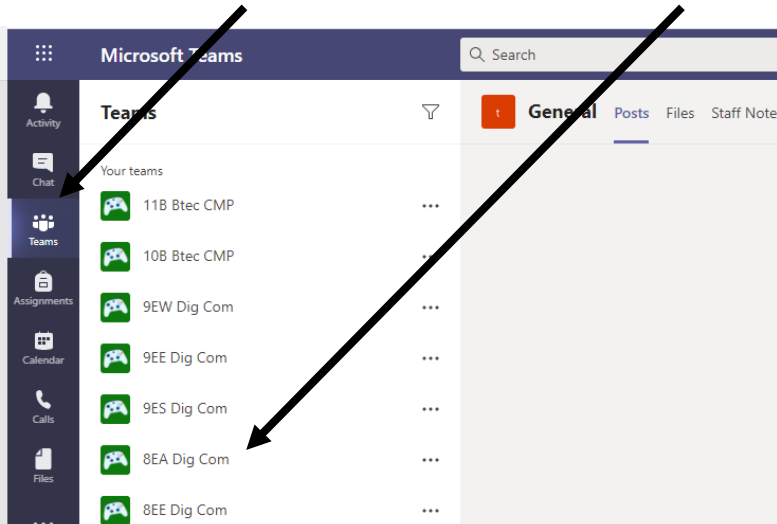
Microsoft Teams

Search

Activity

Chat

Teams

Assignments

Calendar

Calls

Files

Teams

Your teams

11B Btec CMP

10B Btec CMP

9EW Dig Com

9EE Dig Com

9ES Dig Com

8EA Dig Com

8EE Dig Com

t

General

Posts

Files

Staff Note